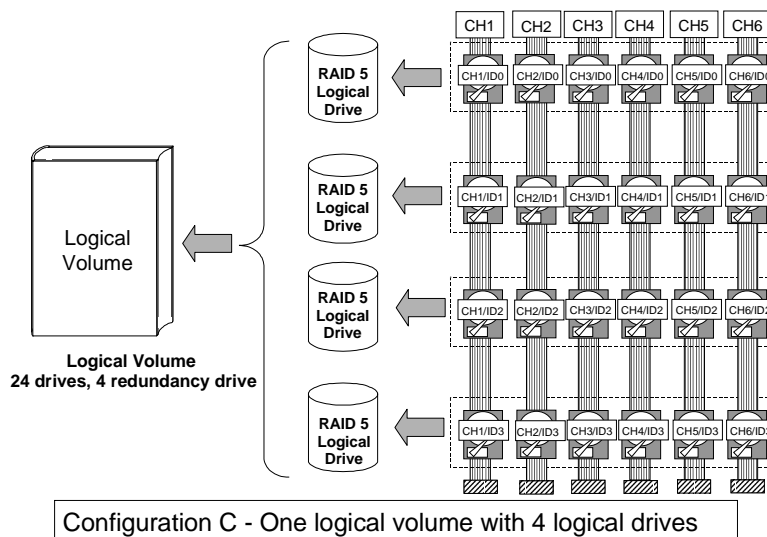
CH1 CH2 CH3 CH4 CH5 CH6

Logical Volume

RAID 5 Logical Drive

CH1/ID0 CH2/ID0 CH3/ID0 CH4/ID0 CH5/ID0 CH6/ID0

RAID 5 Logical Drive

CH1/ID1 CH2/ID1 CH3/ID1 CH4/ID1 CH5/ID1 CH6/ID1

RAID 5 Logical Drive

CH1/ID2 CH2/ID2 CH3/ID2 CH4/ID2 CH5/ID2 CH6/ID2

RAID 5 Logical Drive

CH1/ID3 CH2/ID3 CH3/ID3 CH4/ID3 CH5/ID3 CH6/ID3

Logical Volume
24 drives, 4 redundancy drive

Configuration C - One logical volume with 4 logical drives